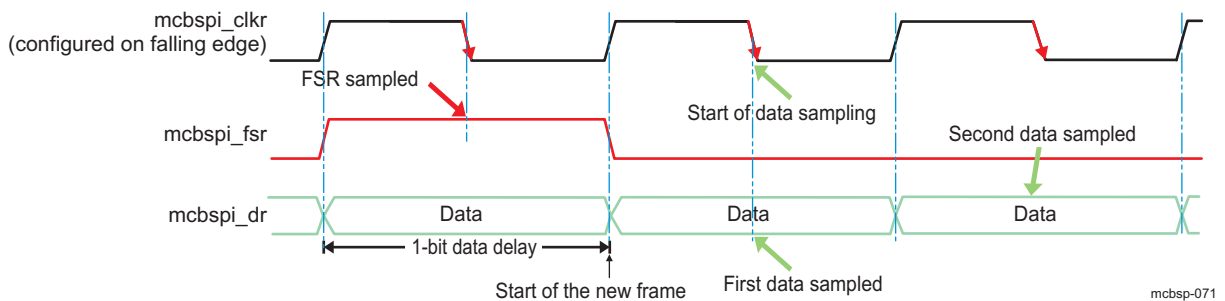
mcbspi_clkr
(configured on falling edge)

FSR sampled

Start of data sampling

mcbspi_fsr

Second data sampled

mcbspi_dr

Data

Data

Data

1-bit data delay

Start of the new frame

First data sampled

mcbsp-071